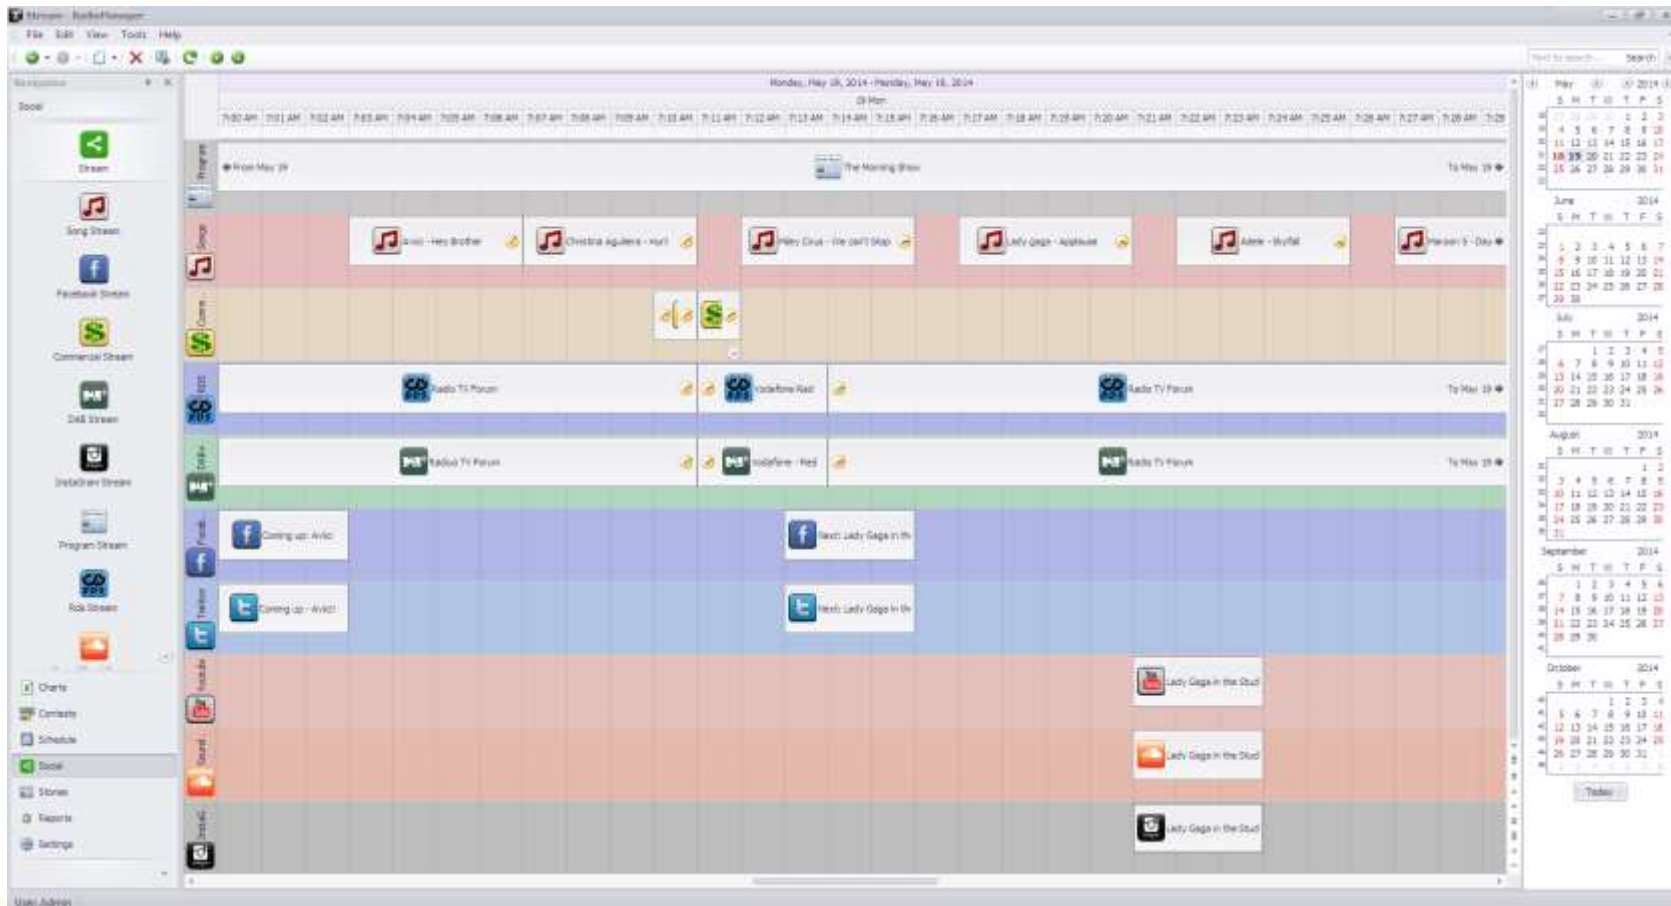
Nexuss - RadioManager

File Edit View Tools Help

Navigation

Social

Stream

Song Stream

Facebook Stream

Commercial Stream

DAB Stream

Instagram Stream

Program Stream

Rds Stream

Charts

Contacts

Schedule

Social

Stories

Reports

Settings

Monday, May 19, 2014 - Monday, May 19, 2014

19 Mon

7:00 AM 7:01 AM 7:02 AM 7:03 AM 7:04 AM 7:05 AM 7:06 AM 7:07 AM 7:08 AM 7:09 AM 7:10 AM 7:11 AM 7:12 AM 7:13 AM 7:14 AM 7:15 AM 7:16 AM 7:17 AM 7:18 AM 7:19 AM 7:20 AM 7:21 AM 7:22 AM 7:23 AM 7:24 AM 7:25 AM 7:26 AM 7:27 AM 7:28 AM 7:29

Program

From May 19

The Morning Show

To May 19

Song

Avicii - Hey Brother

Christina Aguilera - Hurt

Miley Cyrus - We can't Stop

Lady gaga - Applause

Adele - Skyfall

Maroon 5 - Day

Comm

RDS

Radio TV Forum

Vodafone Red

Radio TV Forum

To May 19

DAB+

Radio TV Forum

Vodafone - Red

Radio TV Forum

To May 19

Faceb

Coming up: Avicii

Next: Lady Gaga in th

Twitter

Coming up - Avicii

Next: Lady Gaga in th

Youtube

Lady Gaga in the Stud

Sound

Lady Gaga in the Stud

Instag

Lady Gaga in the Stud

Search

May 2014

June 2014

July 2014

August 2014

September 2014

October 2014

Today

User: Admin